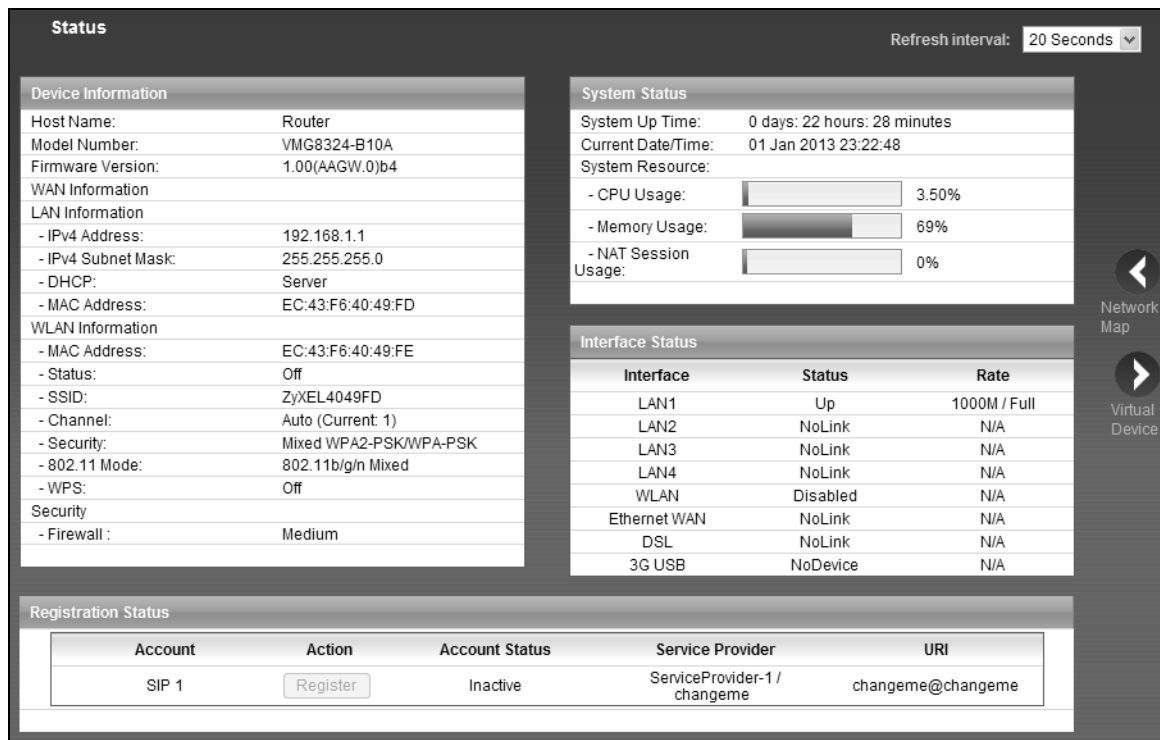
Status

Refresh interval: 20 Seconds

Device Information

| | |
|---|---|
| Host Name: | Router |
| Model Number: | VMG8324-B10A |
| Firmware Version: | 1.00(AAGW.0)b4 |
| WAN Information | |
| LAN Information | |
| - IPv4 Address: | 192.168.1.1 |
| - IPv4 Subnet Mask: | 255.255.255.0 |
| - DHCP: | Server |
| - MAC Address: | EC:43:F6:40:49:FD |
| WLAN Information | |
| - MAC Address: | EC:43:F6:40:49:FE |
| - Status: | Off |
| - SSID: | ZyXEL4049FD |
| - Channel: | Auto (Current: 1) |
| - Security: | Mixed WPA2-PSK/WPA-PSK |
| - 802.11 Mode: | 802.11b/g/n Mixed |
| - WPS: | Off |
| Security | |
| - Firewall : | Medium |

System Status

| | |
|---|---|
| System Up Time: | 0 days: 22 hours: 28 minutes |
| Current Date/Time: | 01 Jan 2013 23:22:48 |
| System Resource: | |
| - CPU Usage: | 3.50% |
| - Memory Usage: | 69% |
| - NAT Session Usage: | 0% |

Interface Status

| Interface | Status | Rate |
|---|---|---|
| LAN1 | Up | 1000M / Full |
| LAN2 | NoLink | N/A |
| LAN3 | NoLink | N/A |
| LAN4 | NoLink | N/A |
| WLAN | Disabled | N/A |
| Ethernet WAN | NoLink | N/A |
| DSL | NoLink | N/A |
| 3G USB | NoDevice | N/A |

Network Map

Virtual Device

Registration Status

| Account | Action | Account Status | Service Provider | URI |
|---|---|---|---|---|
| SIP 1 | Register | Inactive | ServiceProvider-1 / changeme | changeme@changeme |